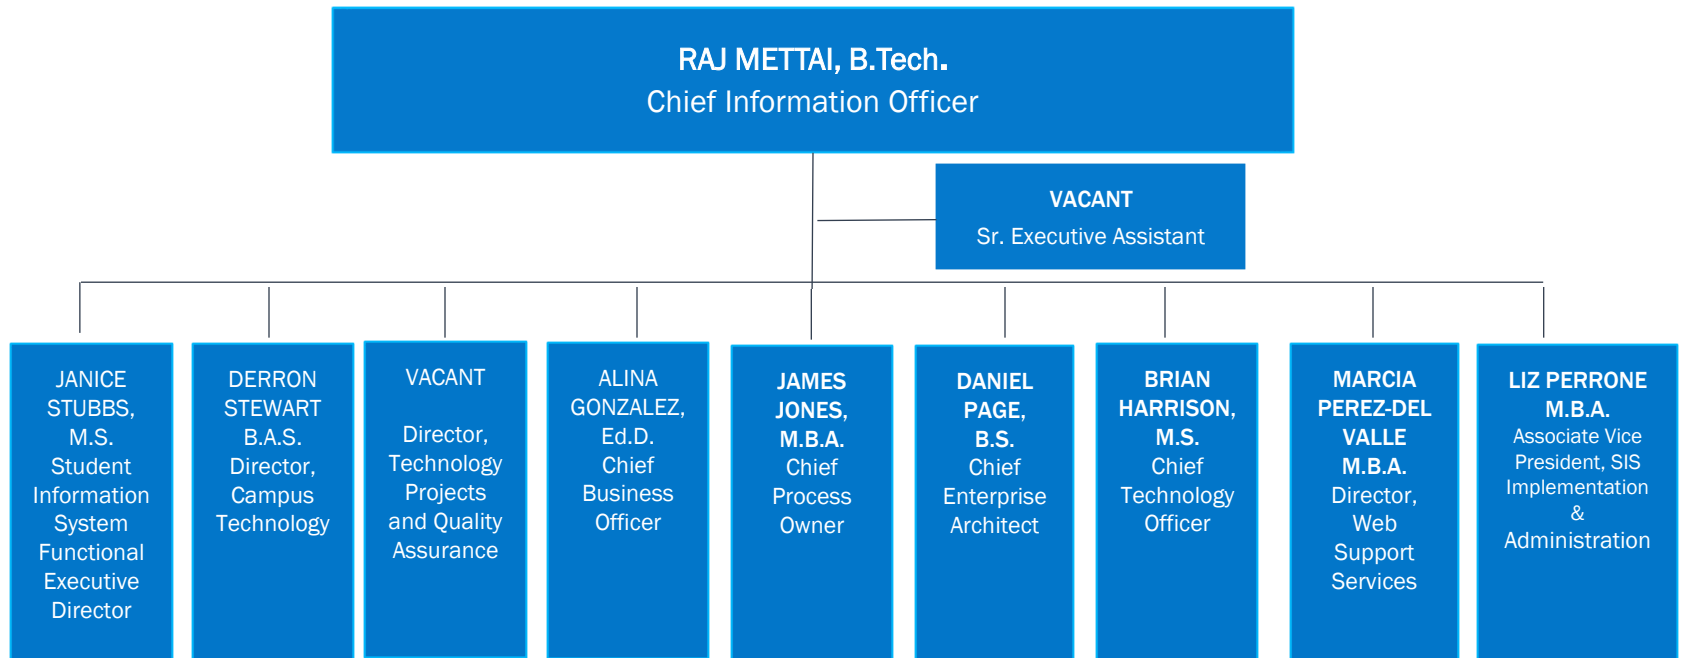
RAJ METTAI, B.Tech.
Chief Information Officer

VACANT
Sr. Executive Assistant

JANICE STUBBS, M.S.
Student Information System Functional Executive Director

DERRON STEWART B.A.S.
Director, Campus Technology

VACANT
Director, Technology Projects and Quality Assurance

ALINA GONZALEZ, Ed.D.
Chief Business Officer

JAMES JONES, M.B.A.
Chief Process Owner

DANIEL PAGE, B.S.
Chief Enterprise Architect

BRIAN HARRISON, M.S.
Chief Technology Officer

MARCIA PEREZ-DEL VALLE M.B.A.
Director, Web Support Services

LIZ PERRONE M.B.A.
Associate Vice President, SIS Implementation & Administration